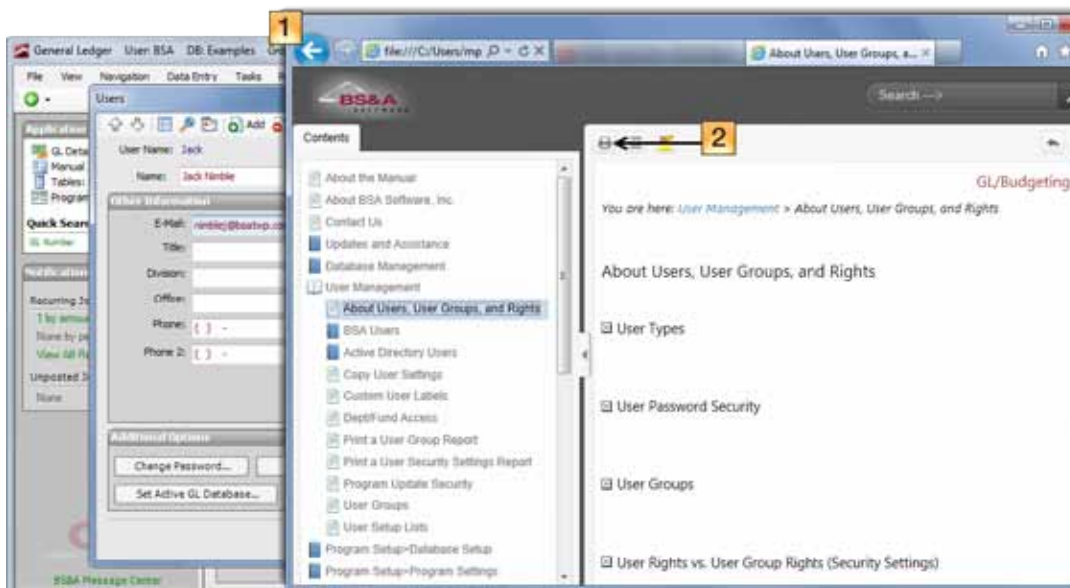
General Ledger User: BSA DB: Examples

File View Navigation Data Entry Tasks

Users

Add

User Name: Jack

Name: Jack Nimble

Other Information

E-Mail: nimblej@bsatwp.co

Title:

Division:

Office:

Phone: ( ) -

Phone 2: ( ) -

Additional Options

Change Password...

Set Active GL Database...

Applications

GL Data

Manual

Tables:

Program

Quick Search

GL Number

Notifications

Recurring Jo

1 by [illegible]

None by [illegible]

View All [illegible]

Unposted J

None

BS&A Message Center

1

file:///C:/Users/mp

About Users, User Groups, a...

BS&A SOFTWARE

Search -->

Contents

About the Manual

About BSA Software, Inc.

Contact Us

Updates and Assistance

Database Management

User Management

About Users, User Groups, and Rights

BSA Users

Active Directory Users

Copy User Settings

Custom User Labels

Dept/Fund Access

Print a User Group Report

Print a User Security Settings Report

Program Update Security

User Groups

User Setup Lists

Program Setup>Database Setup

Program Setup>Program Settings

2

GL/Budgeting

You are here: User Management > About Users, User Groups, and Rights

About Users, User Groups, and Rights

User Types

User Password Security

User Groups

User Rights vs. User Group Rights (Security Settings)